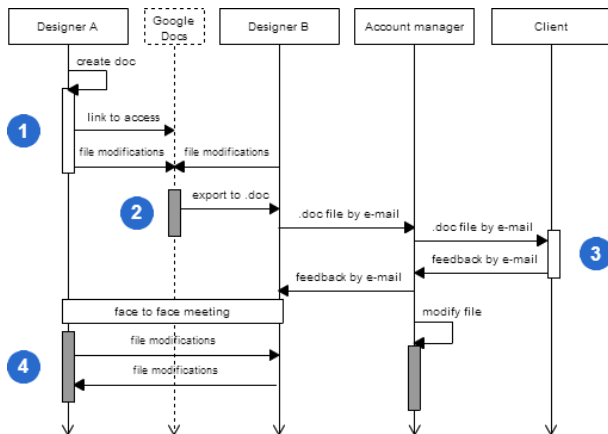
Designer A
Google Docs
Designer B
Account manager
Client

create doc
1
link to access
file modifications
file modifications
2
export to .doc
.doc file by e-mail
.doc file by e-mail
3
feedback by e-mail
feedback by e-mail
face to face meeting
modify file
4
file modifications
file modifications